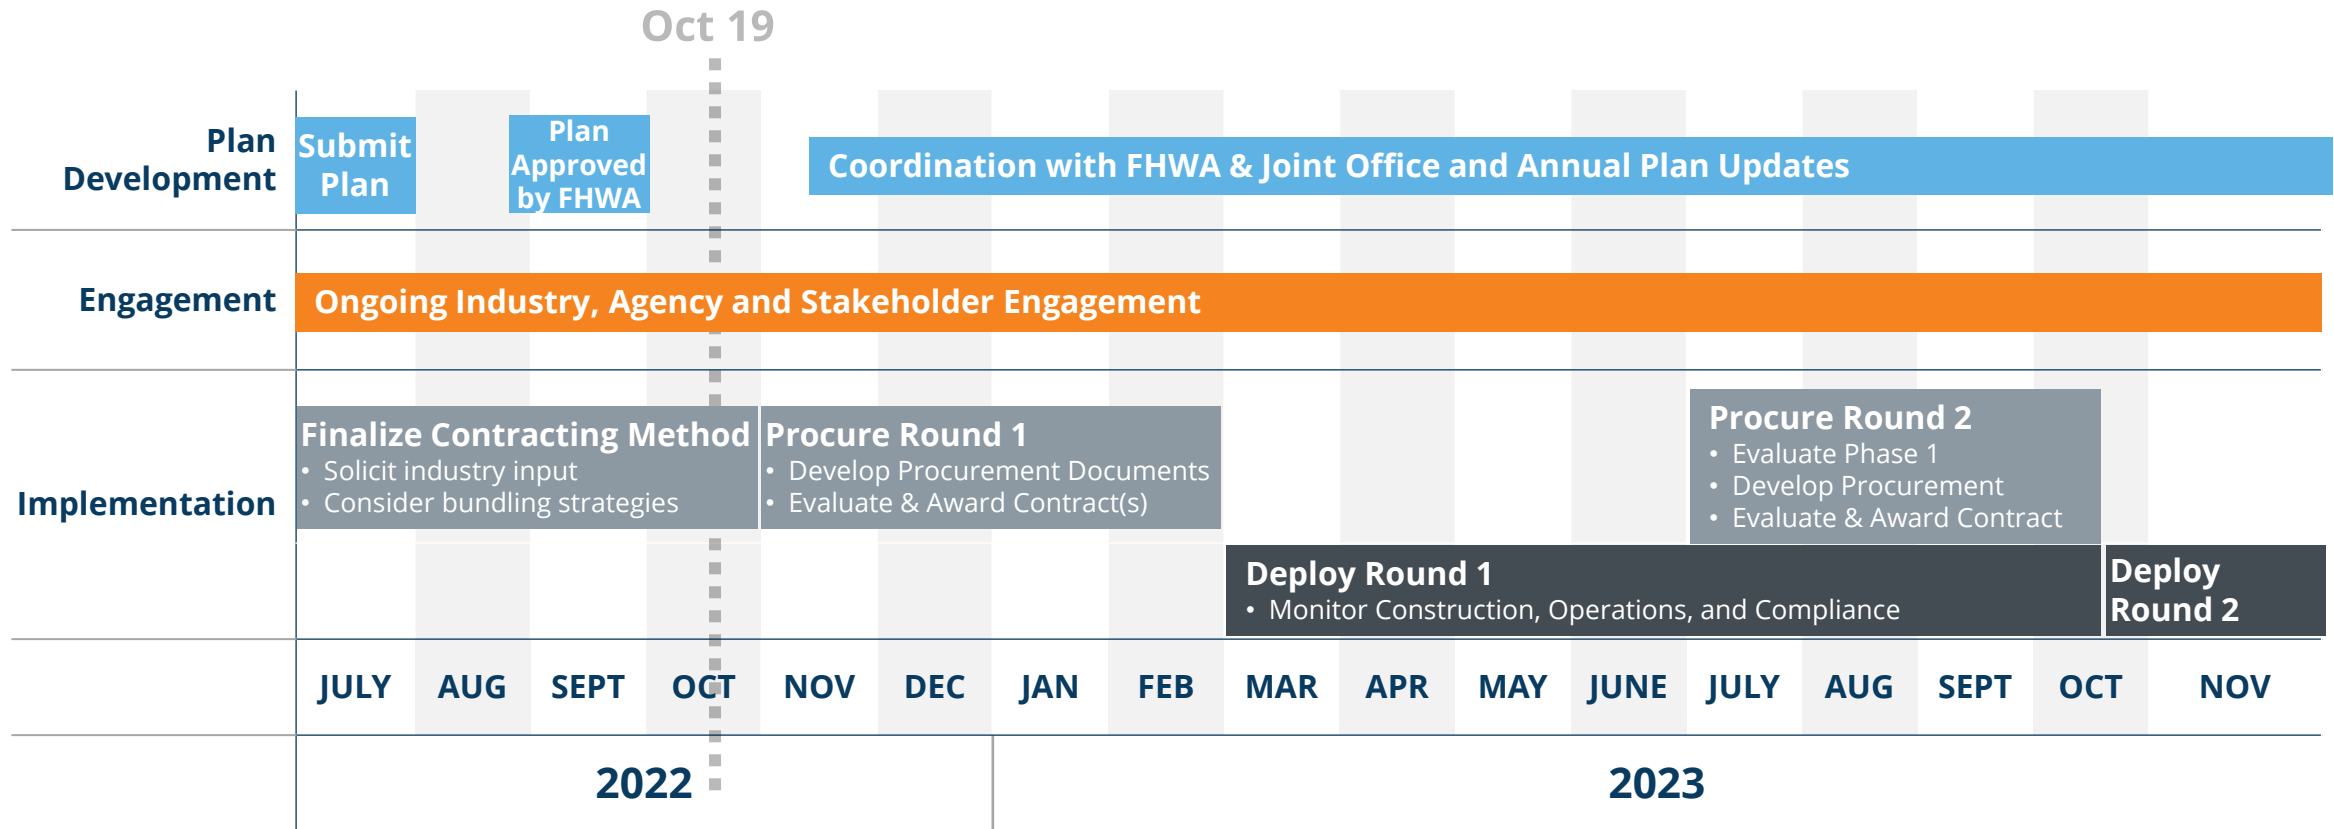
Oct 19

Plan Development

Submit Plan

Plan Approved by FHWA

Coordination with FHWA & Joint Office and Annual Plan Updates

Engagement

Ongoing Industry, Agency and Stakeholder Engagement

Implementation

Finalize Contracting Method
• Solicit industry input
• Consider bundling strategies

Procure Round 1
• Develop Procurement Documents
• Evaluate & Award Contract(s)

Procure Round 2
• Evaluate Phase 1
• Develop Procurement
• Evaluate & Award Contract

Deploy Round 1
• Monitor Construction, Operations, and Compliance

Deploy Round 2

| JULY | AUG | SEPT | OCT | NOV | DEC | JAN | FEB | MAR | APR | MAY | JUNE | JULY | AUG | SEPT | OCT | NOV |
|---|---|---|---|---|---|---|---|---|---|---|---|---|---|---|---|---|

2022

2023